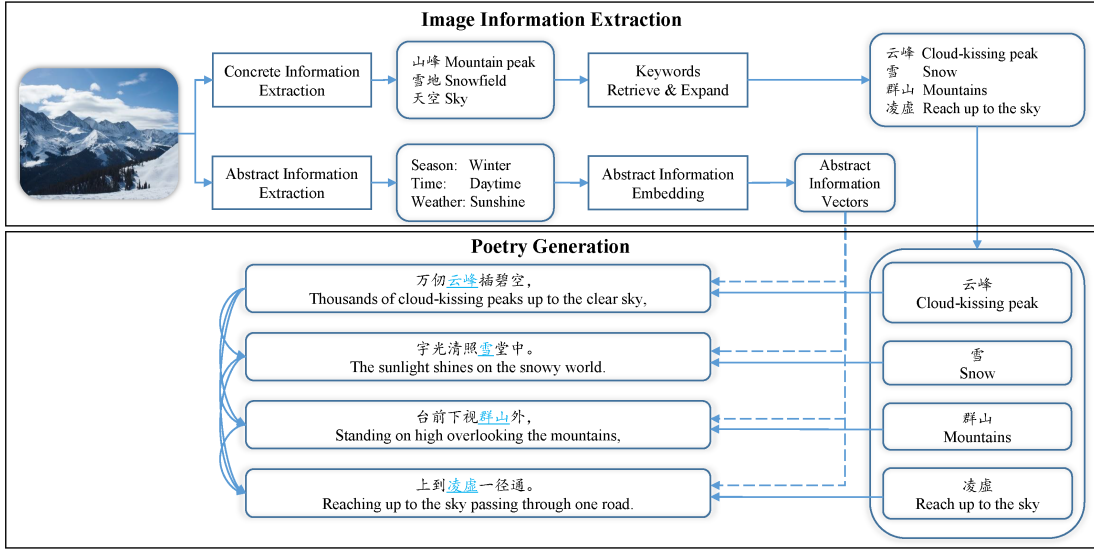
Image Information Extraction

Concrete Information Extraction

山峰 Mountain peak
雪地 Snowfield
天空 Sky

Keywords Retrieve & Expand

云峰 Cloud-kissing peak
雪 Snow
群山 Mountains
凌虚 Reach up to the sky

Abstract Information Extraction

Season: Winter
Time: Daytime
Weather: Sunshine

Abstract Information Embedding

Abstract Information Vectors

Poetry Generation

万仞云峰插碧空,
Thousands of cloud-kissing peaks up to the clear sky,

宇光清照雪堂中。
The sunlight shines on the snowy world.

台前下视群山外,
Standing on high overlooking the mountains,

上到凌虚一径通。
Reaching up to the sky passing through one road.

云峰
Cloud-kissing peak

雪
Snow

群山
Mountains

凌虚
Reach up to the sky